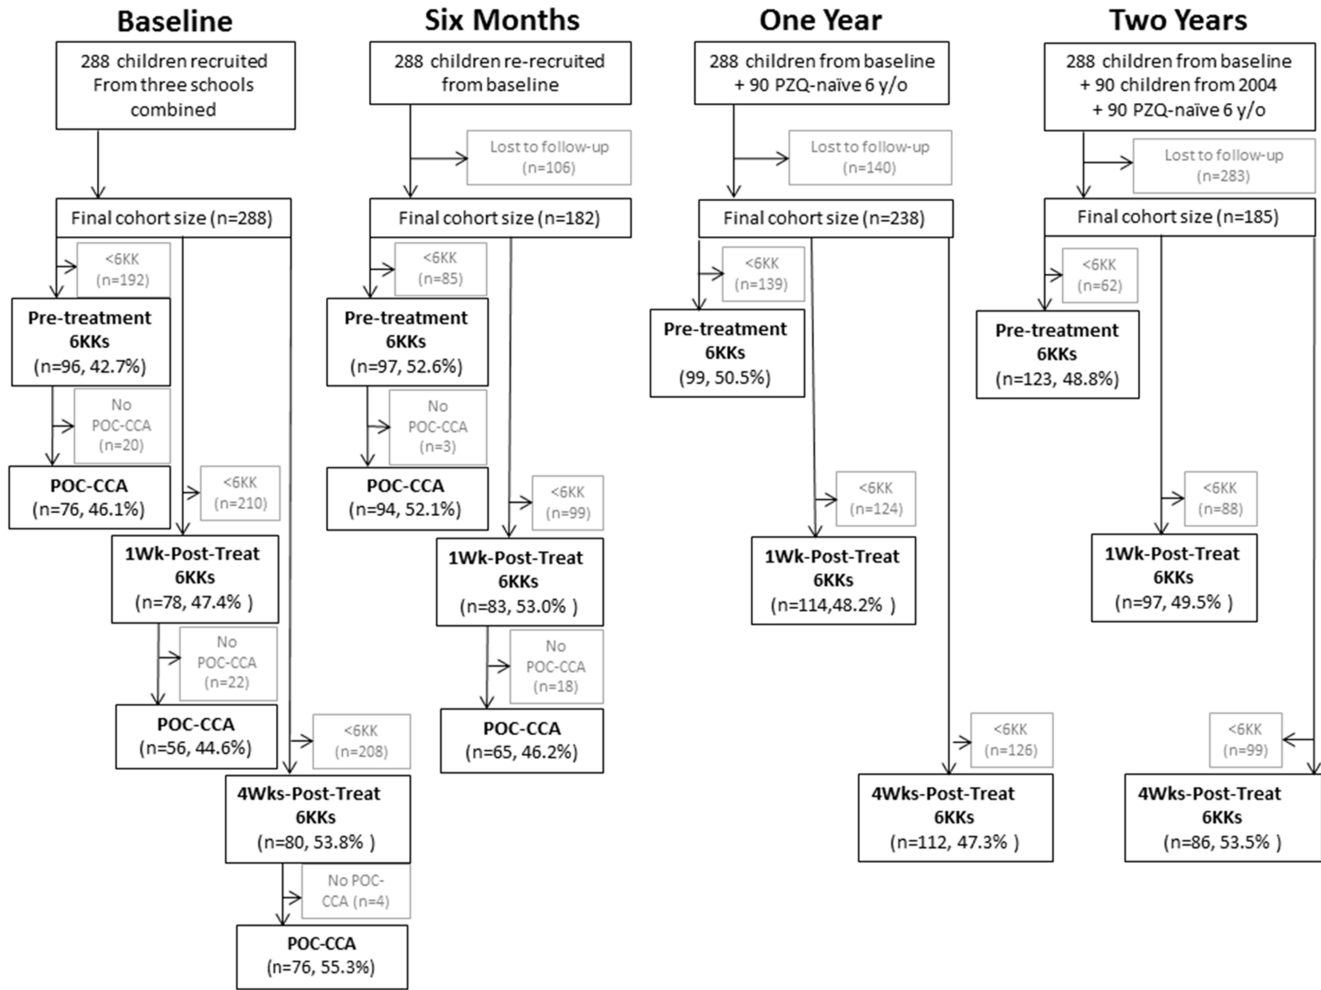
Baseline

288 children recruited From three schools combined

Final cohort size (n=288)

<6KK (n=192)

Pre-treatment 6KKs (n=96, 42.7%)

No POC-CCA (n=20)

POC-CCA (n=76, 46.1%)

<6KK (n=210)

1Wk-Post-Treat 6KKs (n=78, 47.4% )

No POC-CCA (n=22)

POC-CCA (n=56, 44.6%)

<6KK (n=208)

4Wks-Post-Treat 6KKs (n=80, 53.8% )

No POC-CCA (n=4)

POC-CCA (n=76, 55.3%)

Six Months

288 children re-recruited from baseline

Lost to follow-up (n=106)

Final cohort size (n=182)

<6KK (n=85)

Pre-treatment 6KKs (n=97, 52.6%)

No POC-CCA (n=3)

POC-CCA (n=94, 52.1%)

<6KK (n=99)

1Wk-Post-Treat 6KKs (n=83, 53.0% )

No POC-CCA (n=18)

POC-CCA (n=65, 46.2%)

One Year

288 children from baseline + 90 PZQ-naïve 6 y/o

Lost to follow-up (n=140)

Final cohort size (n=238)

<6KK (n=139)

Pre-treatment 6KKs (99, 50.5%)

<6KK (n=124)

1Wk-Post-Treat 6KKs (n=114,48.2% )

<6KK (n=126)

4Wks-Post-Treat 6KKs (n=112, 47.3% )

Two Years

288 children from baseline + 90 children from 2004 + 90 PZQ-naïve 6 y/o

Lost to follow-up (n=283)

Final cohort size (n=185)

<6KK (n=62)

Pre-treatment 6KKs (n=123, 48.8%)

<6KK (n=88)

1Wk-Post-Treat 6KKs (n=97, 49.5% )

<6KK (n=99)

4Wks-Post-Treat 6KKs (n=86, 53.5% )